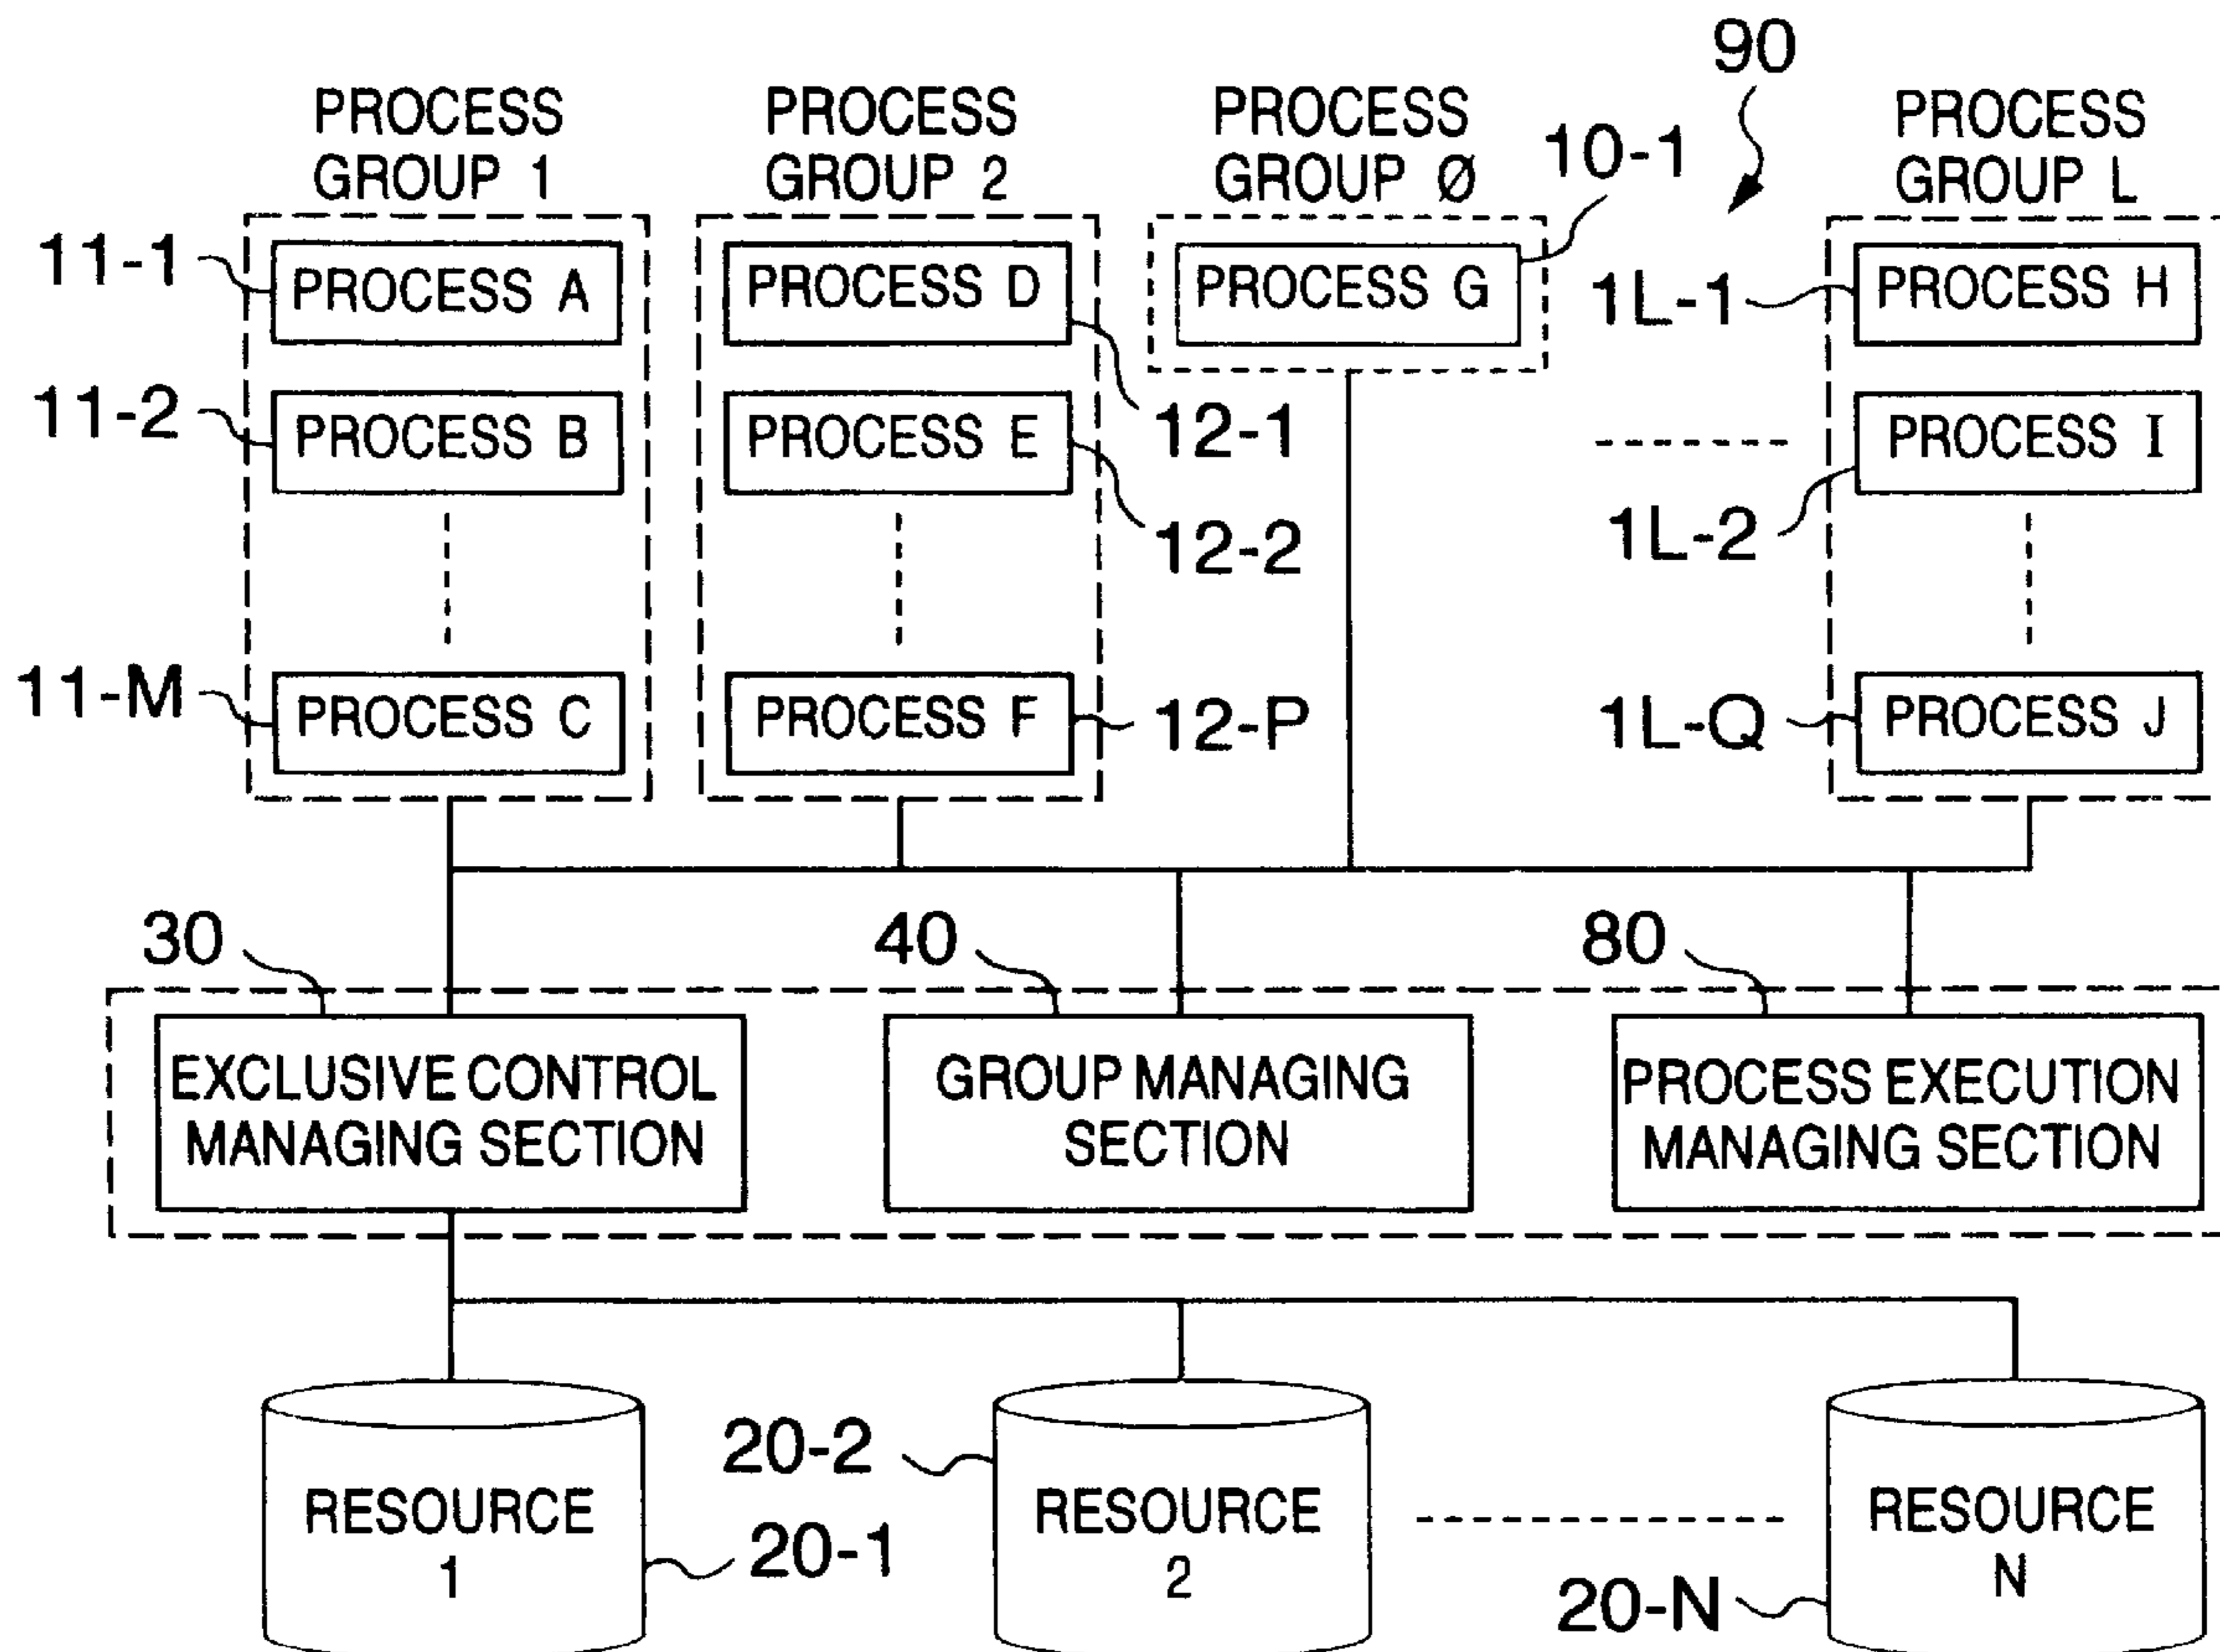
90

PROCESS GROUP 1

PROCESS GROUP 2

PROCESS GROUP Ø

10-1

PROCESS GROUP L

11-1 PROCESS A

PROCESS D

PROCESS G

1L-1 PROCESS H

11-2 PROCESS B

PROCESS E

12-1

PROCESS I

12-2

1L-2

11-M PROCESS C

PROCESS F

12-P

1L-Q PROCESS J

30

40

80

EXCLUSIVE CONTROL MANAGING SECTION

GROUP MANAGING SECTION

PROCESS EXECUTION MANAGING SECTION

20-2

RESOURCE 1

20-1

RESOURCE 2

RESOURCE N

20-N